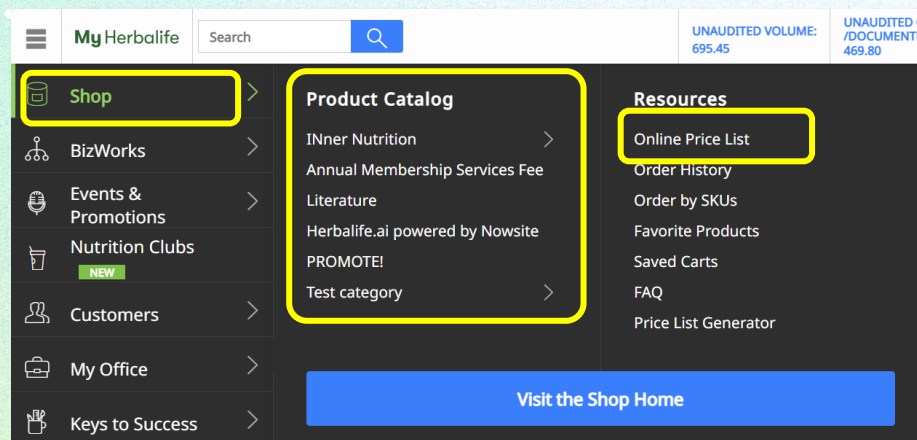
My Herbalife

Search

UNAUDITED VOLUME: 695.45

UNAUDITED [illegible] /DOCUMENT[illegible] 469.80

Shop

BizWorks

Events & Promotions

Nutrition Clubs

NEW

Customers

My Office

Keys to Success

Product Catalog

INner Nutrition

Annual Membership Services Fee

Literature

Herbalife.ai powered by Nowsite

PROMOTE!

Test category

Resources

Online Price List

Order History

Order by SKUs

Favorite Products

Saved Carts

FAQ

Price List Generator

Visit the Shop Home